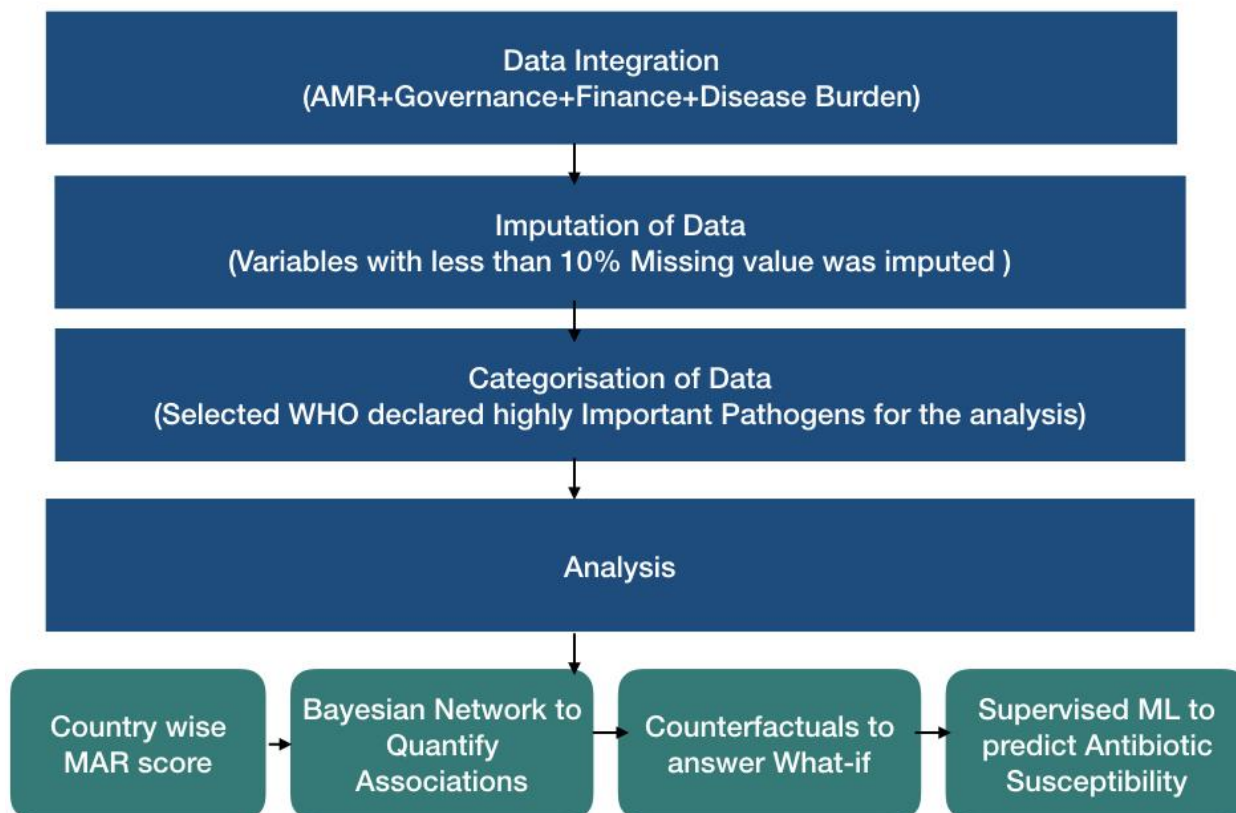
Data Integration
(AMR+Governance+Finance+Disease Burden)

Imputation of Data
(Variables with less than 10% Missing value was imputed )

Categorisation of Data
(Selected WHO declared highly Important Pathogens for the analysis)

Analysis

Country wise MAR score

Bayesian Network to Quantify Associations

Counterfactuals to answer What-if

Supervised ML to predict Antibiotic Susceptibility